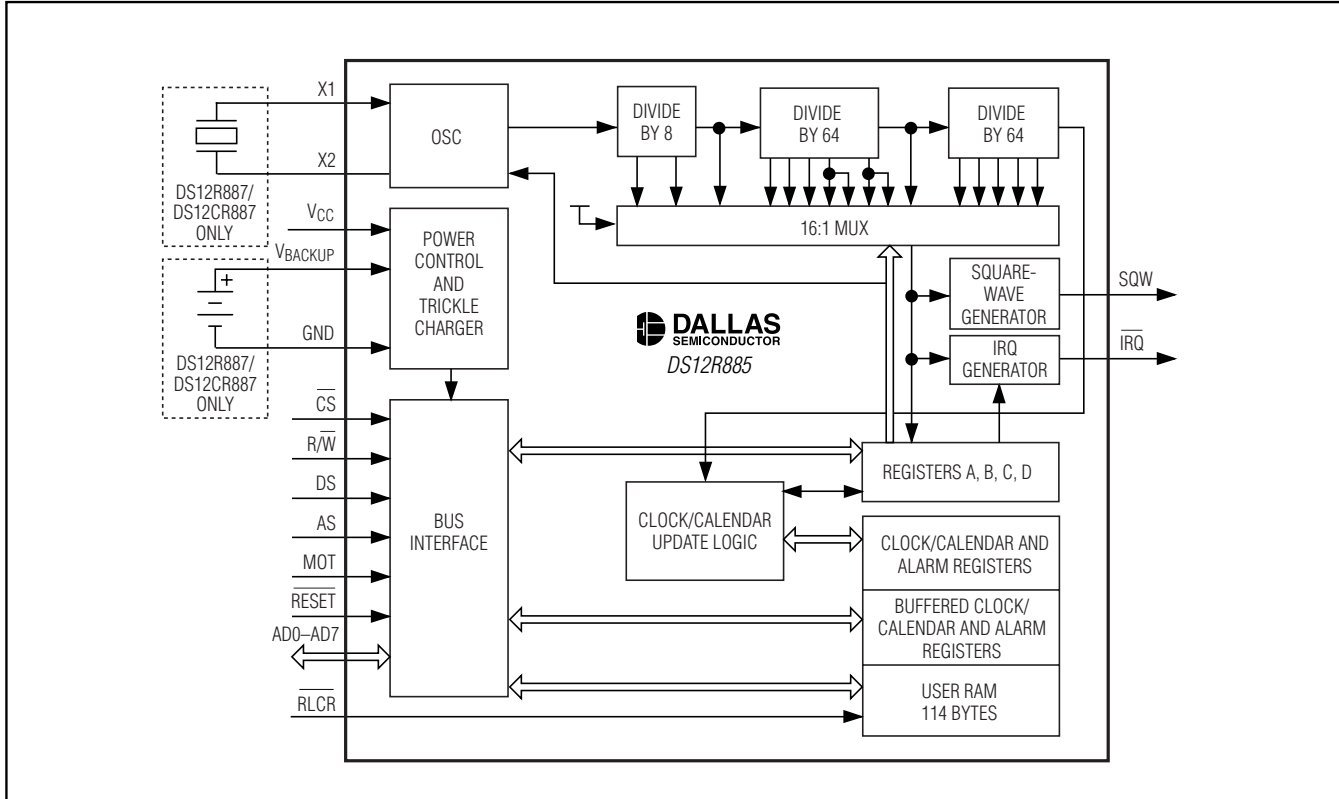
X1

X2

DS12R887/
DS12CR887
ONLY

$V_{CC}$

$V_{BACKUP}$

GND

DS12R887/
DS12CR887
ONLY

$\overline{CS}$

$R/\overline{W}$

DS

AS

MOT

$\overline{RESET}$

AD0–AD7

$\overline{RLCR}$

OSC

POWER CONTROL AND TRICKLE CHARGER

BUS INTERFACE

DIVIDE BY 8

DIVIDE BY 64

DIVIDE BY 64

16:1 MUX

SQUARE-WAVE GENERATOR

SQW

IRQ GENERATOR

$\overline{IRQ}$

DALLAS SEMICONDUCTOR

DS12R885

REGISTERS A, B, C, D

CLOCK/CALENDAR UPDATE LOGIC

CLOCK/CALENDAR AND ALARM REGISTERS

BUFFERED CLOCK/ CALENDAR AND ALARM REGISTERS

USER RAM 114 BYTES